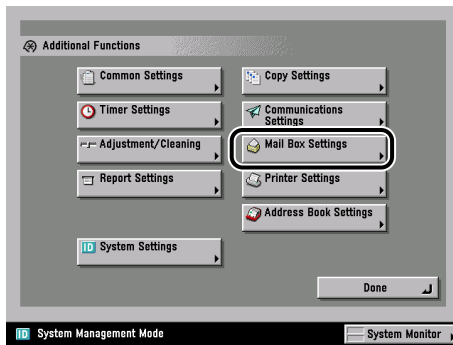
Additional Functions

Common Settings

Timer Settings

Adjustment/Cleaning

Report Settings

Copy Settings

Communications Settings

Mail Box Settings

Printer Settings

Address Book Settings

ID System Settings

Done

ID System Management Mode

System Monitor